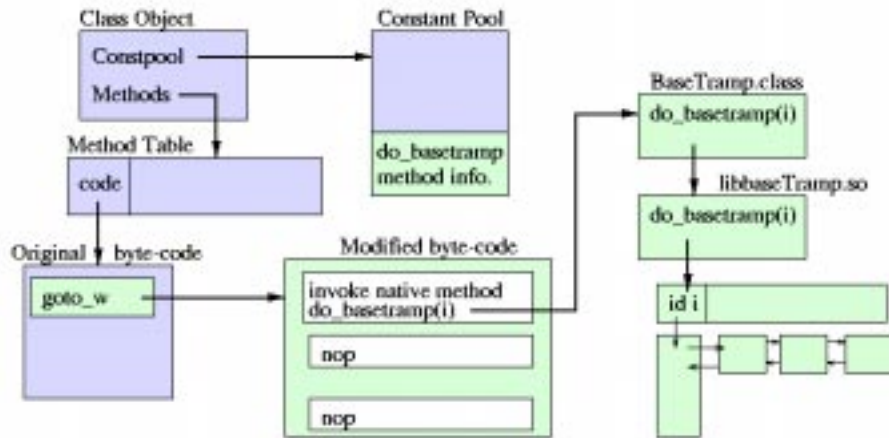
Class Object

Constpool

Methods

Constant Pool

do_basetramp method info.

BaseTramp.class

do_basetramp(i)

libbaseTramp.so

do_basetramp(i)

Method Table

code

Original byte-code

goto_w

Modified byte-code

invoke native method do_basetramp(i)

nop

nop

id i